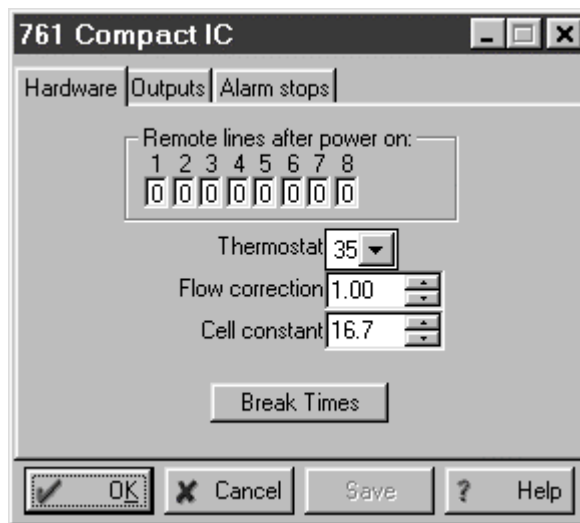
761 Compact IC

Hardware | Outputs | Alarm stops

Remote lines after power on:
1 2 3 4 5 6 7 8
0 0 0 0 0 0 0 0

Thermostat 35

Flow correction 1.00

Cell constant 16.7

Break Times

OK | Cancel | Save | ? Help